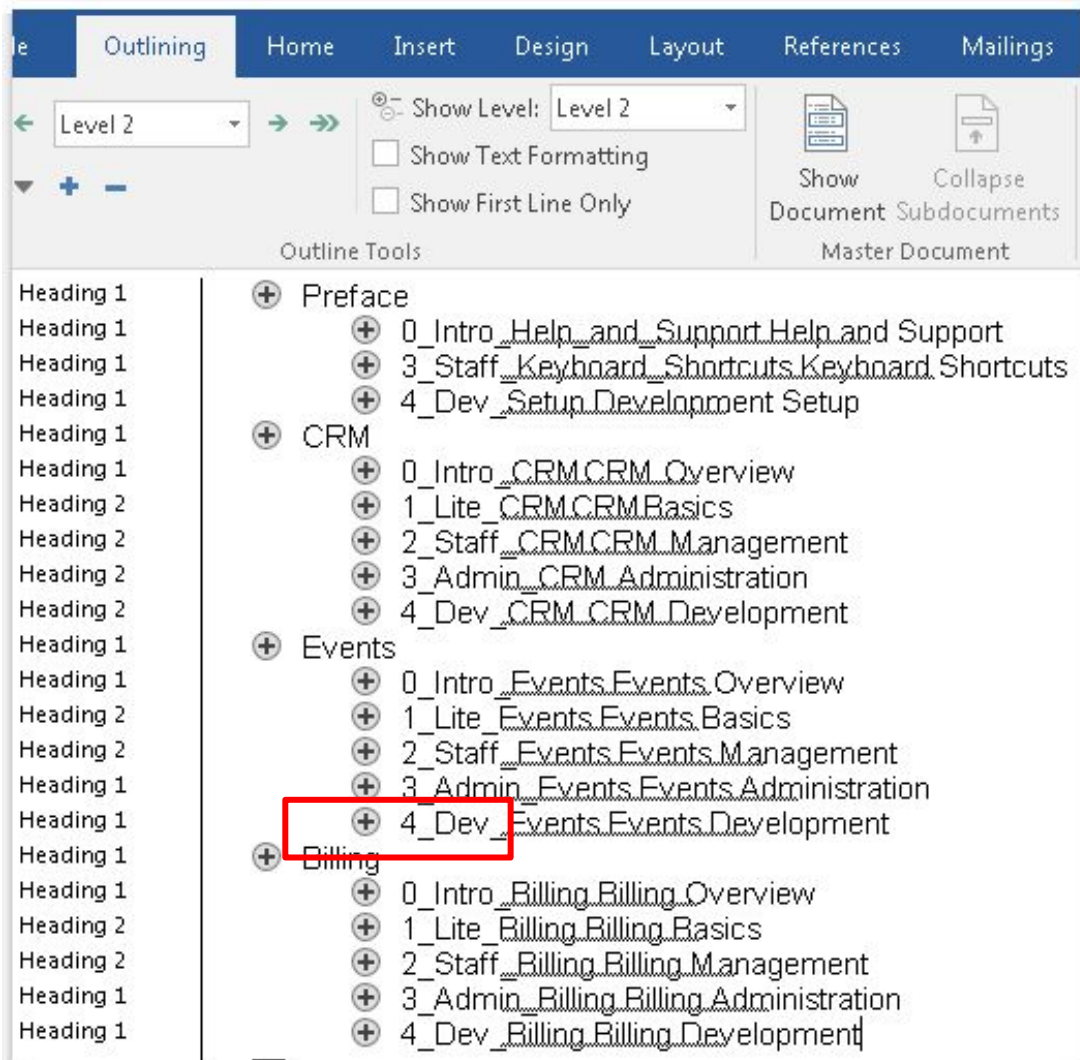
le Outlining Home Insert Design Layout References Mailings

Level 2

Show Level: Level 2

Show Text Formatting

Show First Line Only

Outline Tools

Show Document

Collapse Subdocuments

Master Document

| Heading 1 | Preface |
|---|---|
| Heading 1 | 0_Intro_Help_and_Support Help and Support |
| Heading 1 | 3_Staff_Keyboard_Shortcuts Keyboard Shortcuts |
| Heading 1 | 4_Dev_Setup Development Setup |
| Heading 1 | CRM |
| Heading 1 | 0_Intro_CRM CRM Overview |
| Heading 2 | 1_Lite_CRM CRM Basics |
| Heading 2 | 2_Staff_CRM CRM Management |
| Heading 2 | 3_Admin_CRM Administration |
| Heading 2 | 4_Dev_CRM CRM Development |
| Heading 1 | Events |
| Heading 1 | 0_Intro_Events Events Overview |
| Heading 2 | 1_Lite_Events Events Basics |
| Heading 2 | 2_Staff_Events Events Management |
| Heading 1 | 3_Admin_Events Events Administration |
| Heading 1 | 4_Dev_Events Events Development |
| Heading 1 | Billing |
| Heading 1 | 0_Intro_Billing Billing Overview |
| Heading 2 | 1_Lite_Billing Billing Basics |
| Heading 2 | 2_Staff_Billing Billing Management |
| Heading 1 | 3_Admin_Billing Billing Administration |
| Heading 1 | 4_Dev_Billing Billing Development |